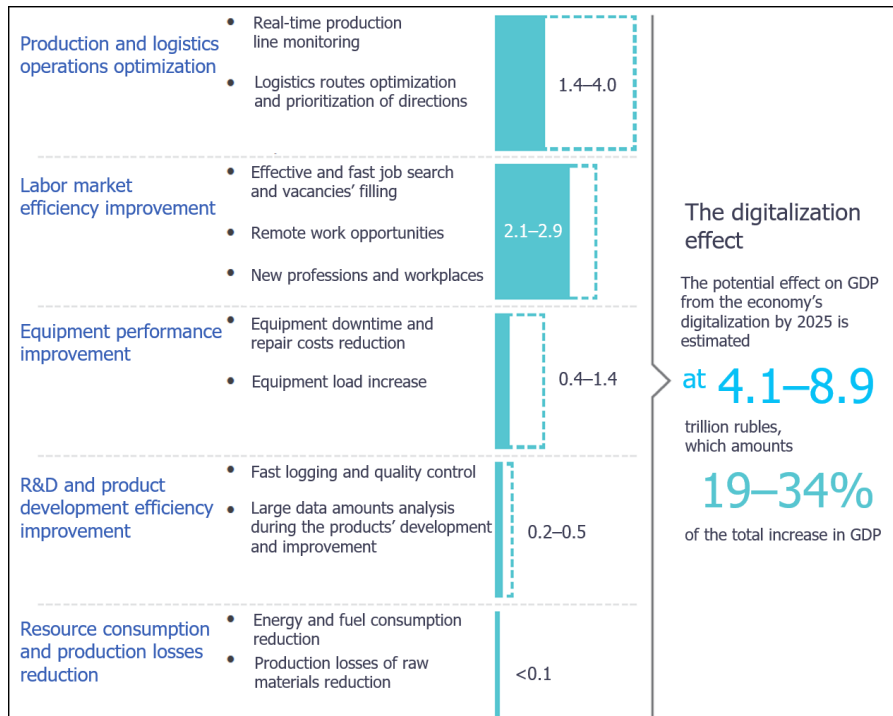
Production and logistics operations optimization

- Real-time production line monitoring
- Logistics routes optimization and prioritization of directions

1.4–4.0

Labor market efficiency improvement

- Effective and fast job search and vacancies' filling
- Remote work opportunities
- New professions and workplaces

2.1–2.9

Equipment performance improvement

- Equipment downtime and repair costs reduction
- Equipment load increase

0.4–1.4

R&D and product development efficiency improvement

- Fast logging and quality control
- Large data amounts analysis during the products' development and improvement

0.2–0.5

Resource consumption and production losses reduction

- Energy and fuel consumption reduction
- Production losses of raw materials reduction

<0.1

The digitalization effect

The potential effect on GDP from the economy's digitalization by 2025 is estimated

at 4.1–8.9

trillion rubles, which amounts

19–34%

of the total increase in GDP